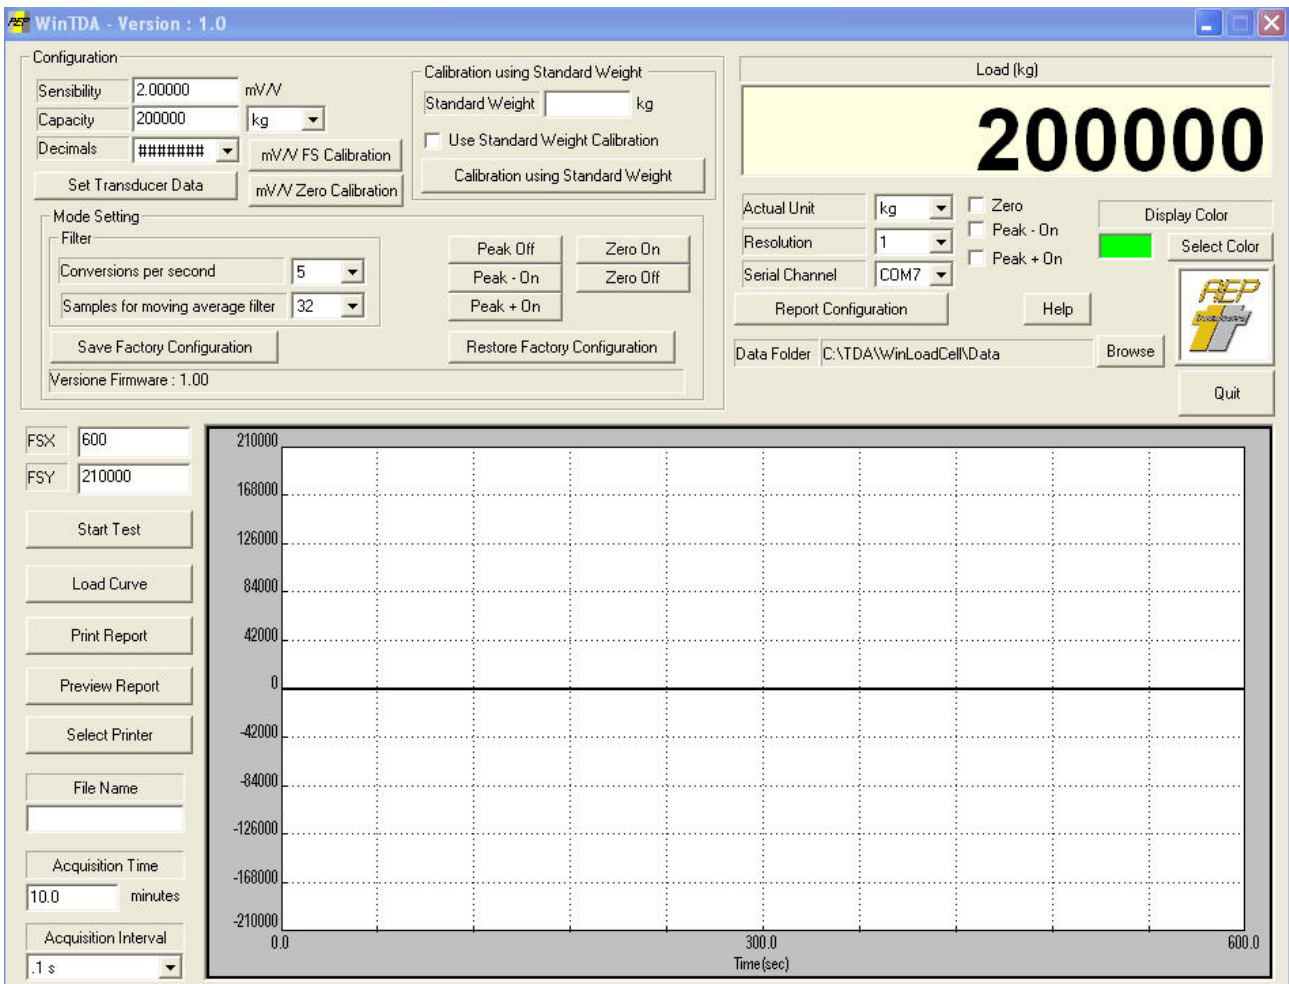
WinTDA - Version : 1.0

Configuration

Sensibility 2.00000 mV/V
Capacity 200000 kg
Decimals #######
mV/V FS Calibration
Set Transducer Data
mV/V Zero Calibration

Calibration using Standard Weight
Standard Weight kg
Use Standard Weight Calibration
Calibration using Standard Weight

Mode Setting
Filter
Conversions per second 5
Samples for moving average filter 32
Peak Off
Zero On
Peak - On
Zero Off
Peak + On
Save Factory Configuration
Restore Factory Configuration
Versione Firmware : 1.00

Load (kg)
200000

Actual Unit kg
Zero
Display Color
Resolution 1
Peak - On
Select Color
Serial Channel COM7
Peak + On
Report Configuration
Help
Data Folder C:\TDA\WinLoadCell\Data
Browse
Quit

FSX 600
FSY 210000
Start Test
Load Curve
Print Report
Preview Report
Select Printer
File Name
Acquisition Time
10.0 minutes
Acquisition Interval
.1 s

210000
168000
126000
84000
42000
0
-42000
-84000
-126000
-168000
-210000
0.0
300.0
600.0
Time (sec)